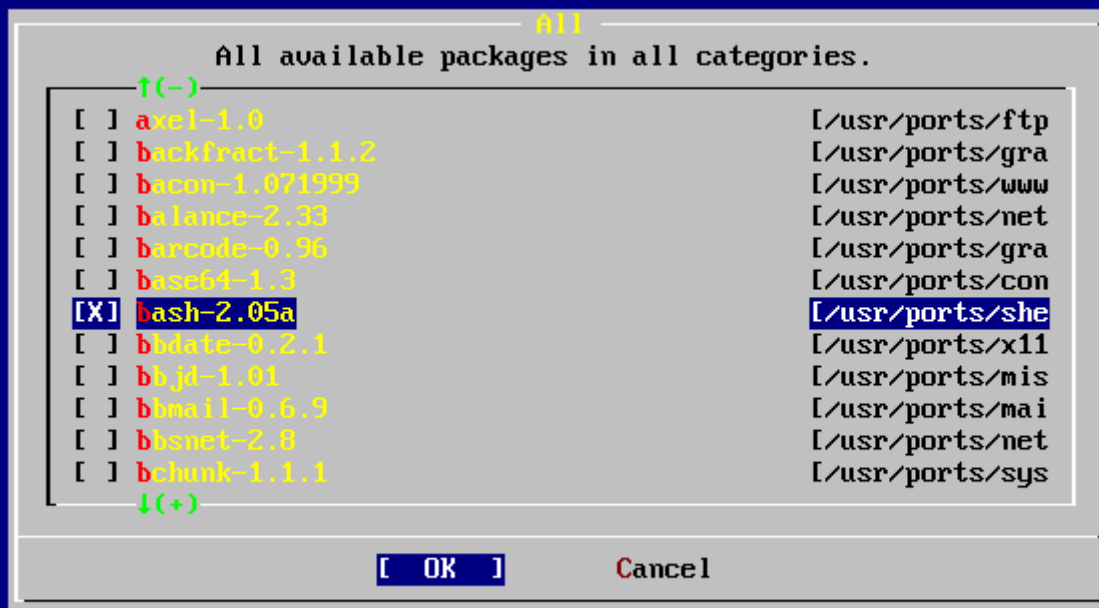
All
All available packages in all categories.

↑(-)

[ ] axel-1.0 [/usr/ports/ftp
[ ] backfract-1.1.2 [/usr/ports/gra
[ ] bacon-1.071999 [/usr/ports/www
[ ] balance-2.33 [/usr/ports/net
[ ] barcode-0.96 [/usr/ports/gra
[ ] base64-1.3 [/usr/ports/con
[X] bash-2.05a [/usr/ports/she
[ ] bbdate-0.2.1 [/usr/ports/x11
[ ] bbjd-1.01 [/usr/ports/mis
[ ] bbmail-0.6.9 [/usr/ports/mai
[ ] bbsnet-2.8 [/usr/ports/net
[ ] bchunk-1.1.1 [/usr/ports/sys

↓(+)

[ OK ] Cancel